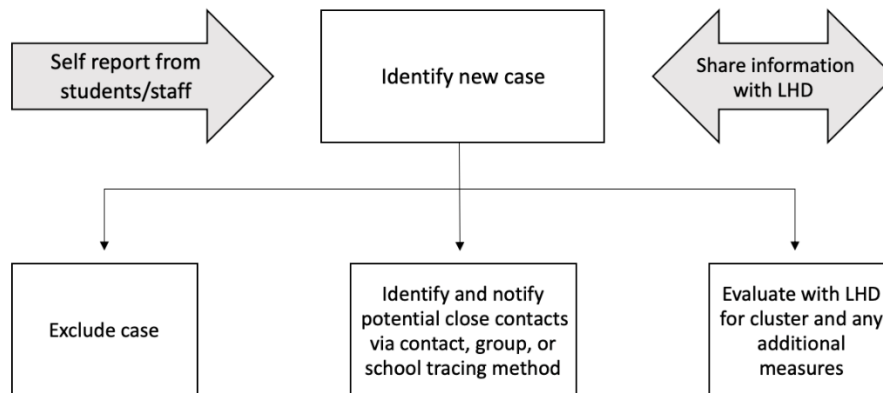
Self report from students/staff

Identify new case

Share information with LHD

Exclude case

Identify and notify potential close contacts via contact, group, or school tracing method

Evaluate with LHD for cluster and any additional measures